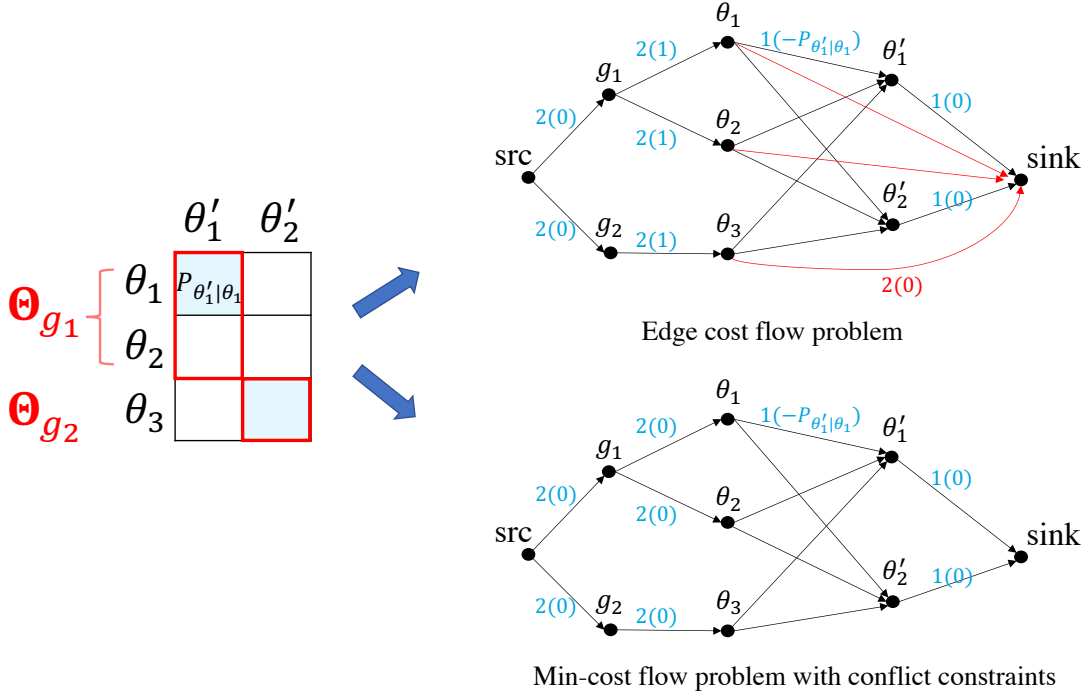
$\theta_1'$ $\theta_2'$

$\mathbf{\Theta}_{g_1}$ $\theta_1$ $P_{\theta_1'|\theta_1}$

$\theta_2$

$\mathbf{\Theta}_{g_2}$ $\theta_3$

$\theta_1$ $1(-P_{\theta_1'|\theta_1})$ $\theta_1'$

$g_1$ $2(1)$

$2(0)$ $2(1)$ $\theta_2$ $1(0)$

src sink

$\theta_2'$ $1(0)$

$2(0)$ $g_2$ $2(1)$ $\theta_3$

$2(0)$

Edge cost flow problem

$\theta_1$ $1(-P_{\theta_1'|\theta_1})$ $\theta_1'$

$g_1$ $2(0)$

$2(0)$ $2(0)$ $\theta_2$ $1(0)$

src sink

$\theta_2'$ $1(0)$

$2(0)$ $g_2$ $2(0)$ $\theta_3$

Min-cost flow problem with conflict constraints